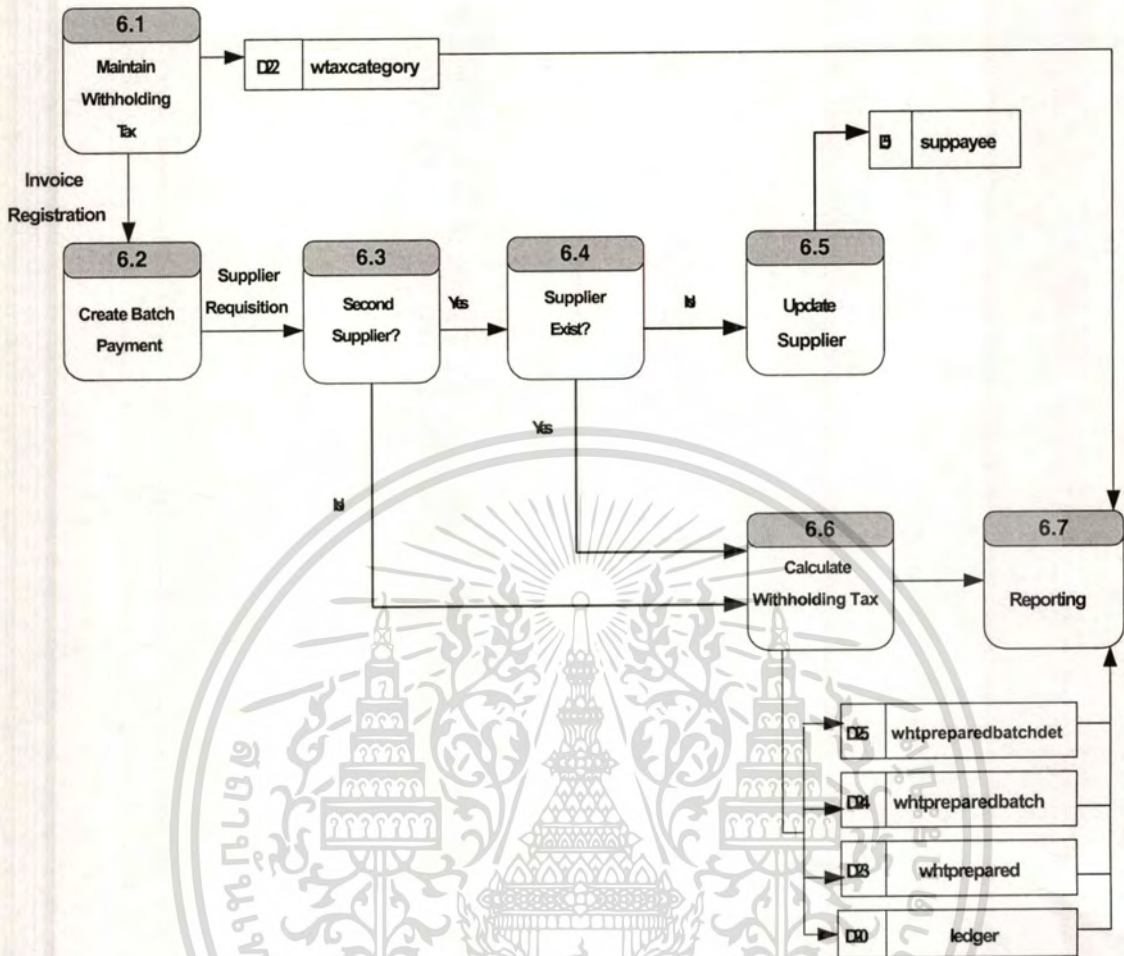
6.1
Maintain Withholding Tax

D22 wtaxcategory

Invoice Registration

D5 suppayee

6.2
Create Batch Payment

Supplier Requisition

6.3
Second Supplier?

Yes

6.4
Supplier Exist?

No

6.5
Update Supplier

Yes

No

6.6
Calculate Withholding Tax

6.7
Reporting

D25 whtpreparedbatchdet

D24 whtpreparedbatch

D23 whtprepared

D10 ledger